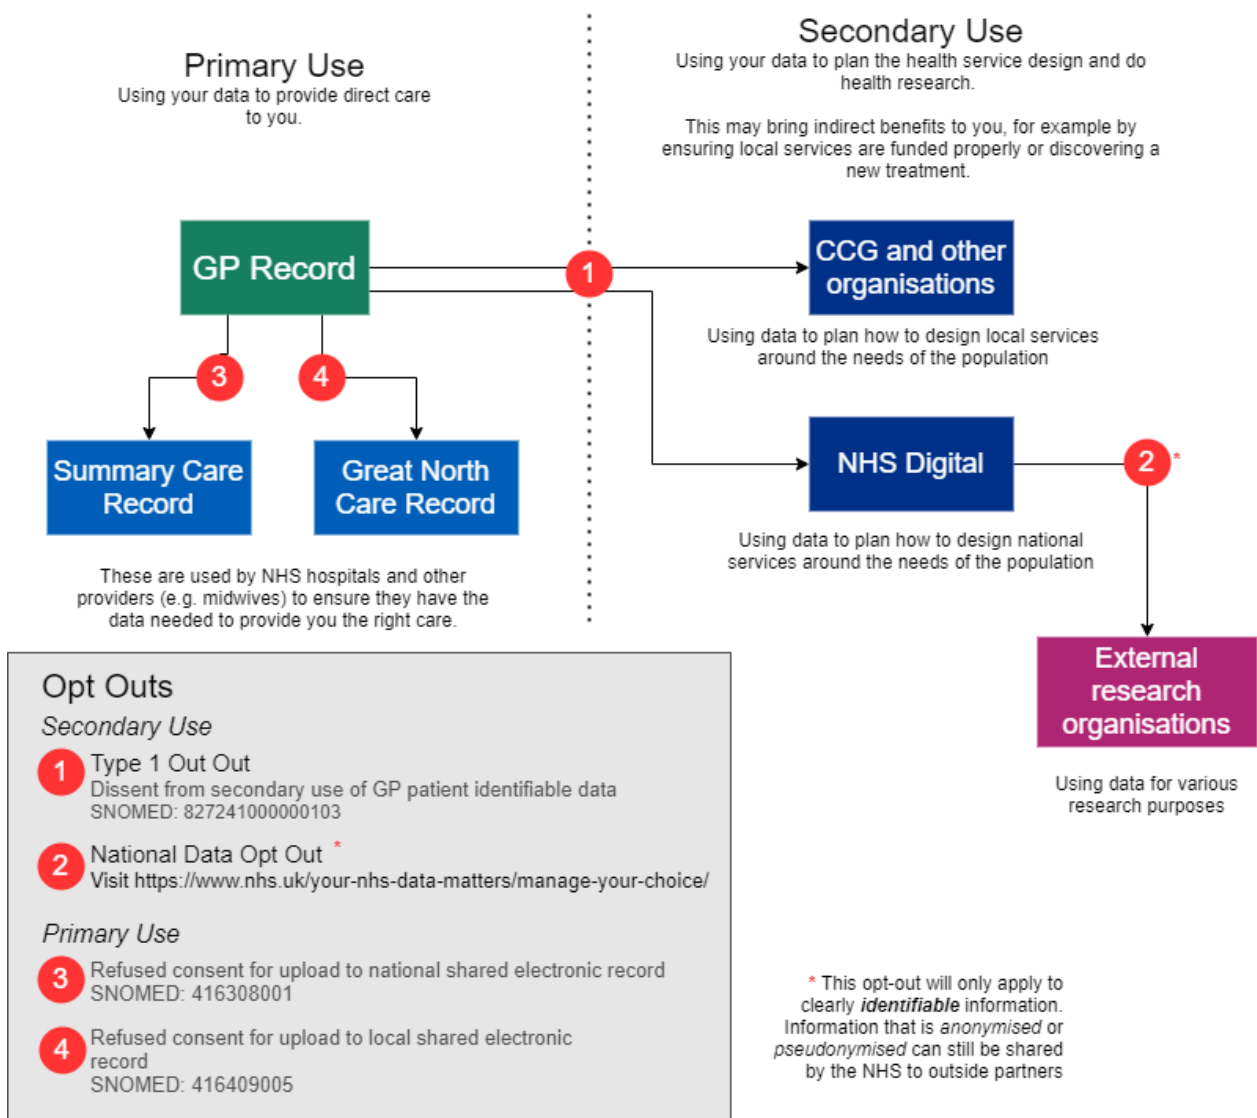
Primary Use
Using your data to provide direct care to you.

Secondary Use
Using your data to plan the health service design and do health research.

This may bring indirect benefits to you, for example by ensuring local services are funded properly or discovering a new treatment.

GP Record

1

CCG and other organisations

Using data to plan how to design local services around the needs of the population

3

4

Summary Care Record

Great North Care Record

NHS Digital

2 *

Using data to plan how to design national services around the needs of the population

These are used by NHS hospitals and other providers (e.g. midwives) to ensure they have the data needed to provide you the right care.

External research organisations

Using data for various research purposes

Opt Outs
Secondary Use
1 Type 1 Out Out
Dissent from secondary use of GP patient identifiable data
SNOMED: 827241000000103

2 National Data Opt Out *
Visit https://www.nhs.uk/your-nhs-data-matters/manage-your-choice/

Primary Use
3 Refused consent for upload to national shared electronic record
SNOMED: 416308001

4 Refused consent for upload to local shared electronic record
SNOMED: 416409005

* This opt-out will only apply to clearly ***identifiable*** information. Information that is *anonymised* or *pseudonymised* can still be shared by the NHS to outside partners